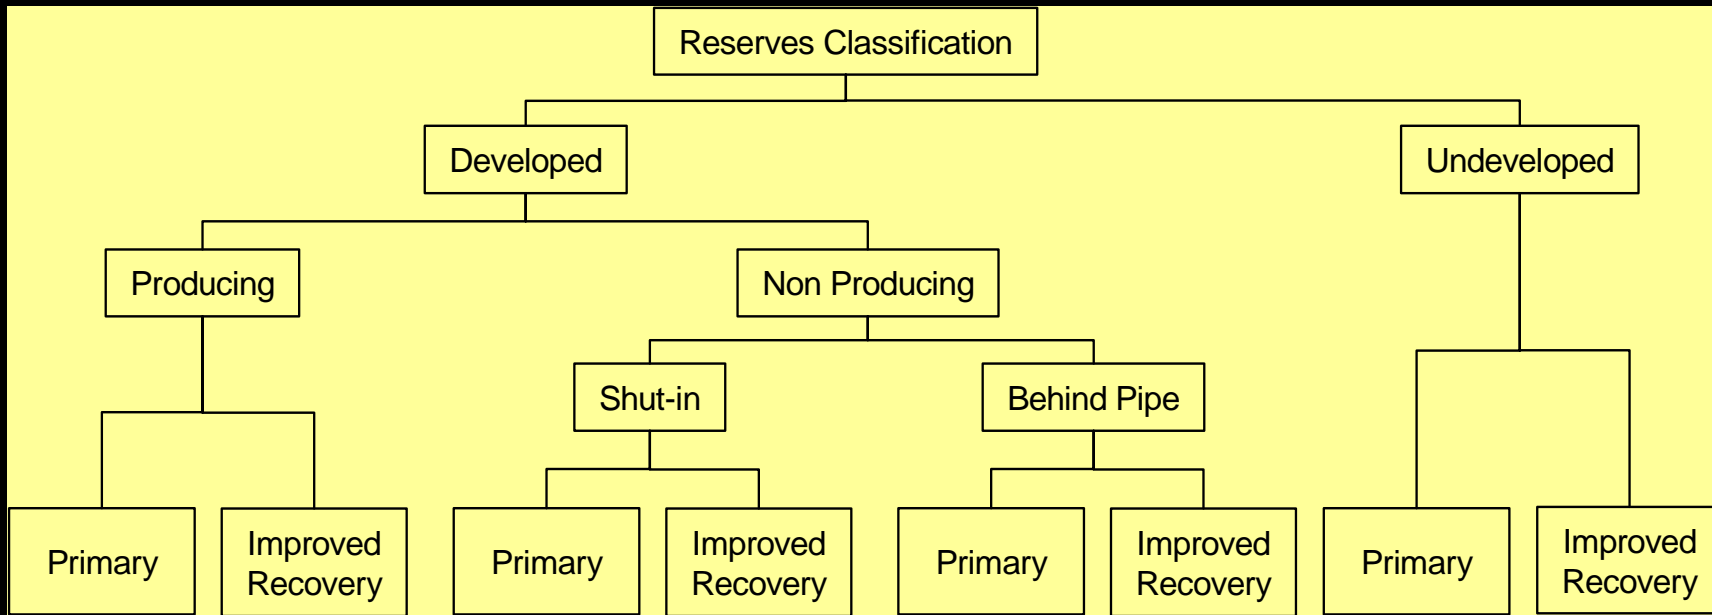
Reserves Classification

Developed

Undeveloped

Producing

Non Producing

Shut-in

Behind Pipe

Primary

Improved Recovery

Primary

Improved Recovery

Primary

Improved Recovery

Primary

Improved Recovery